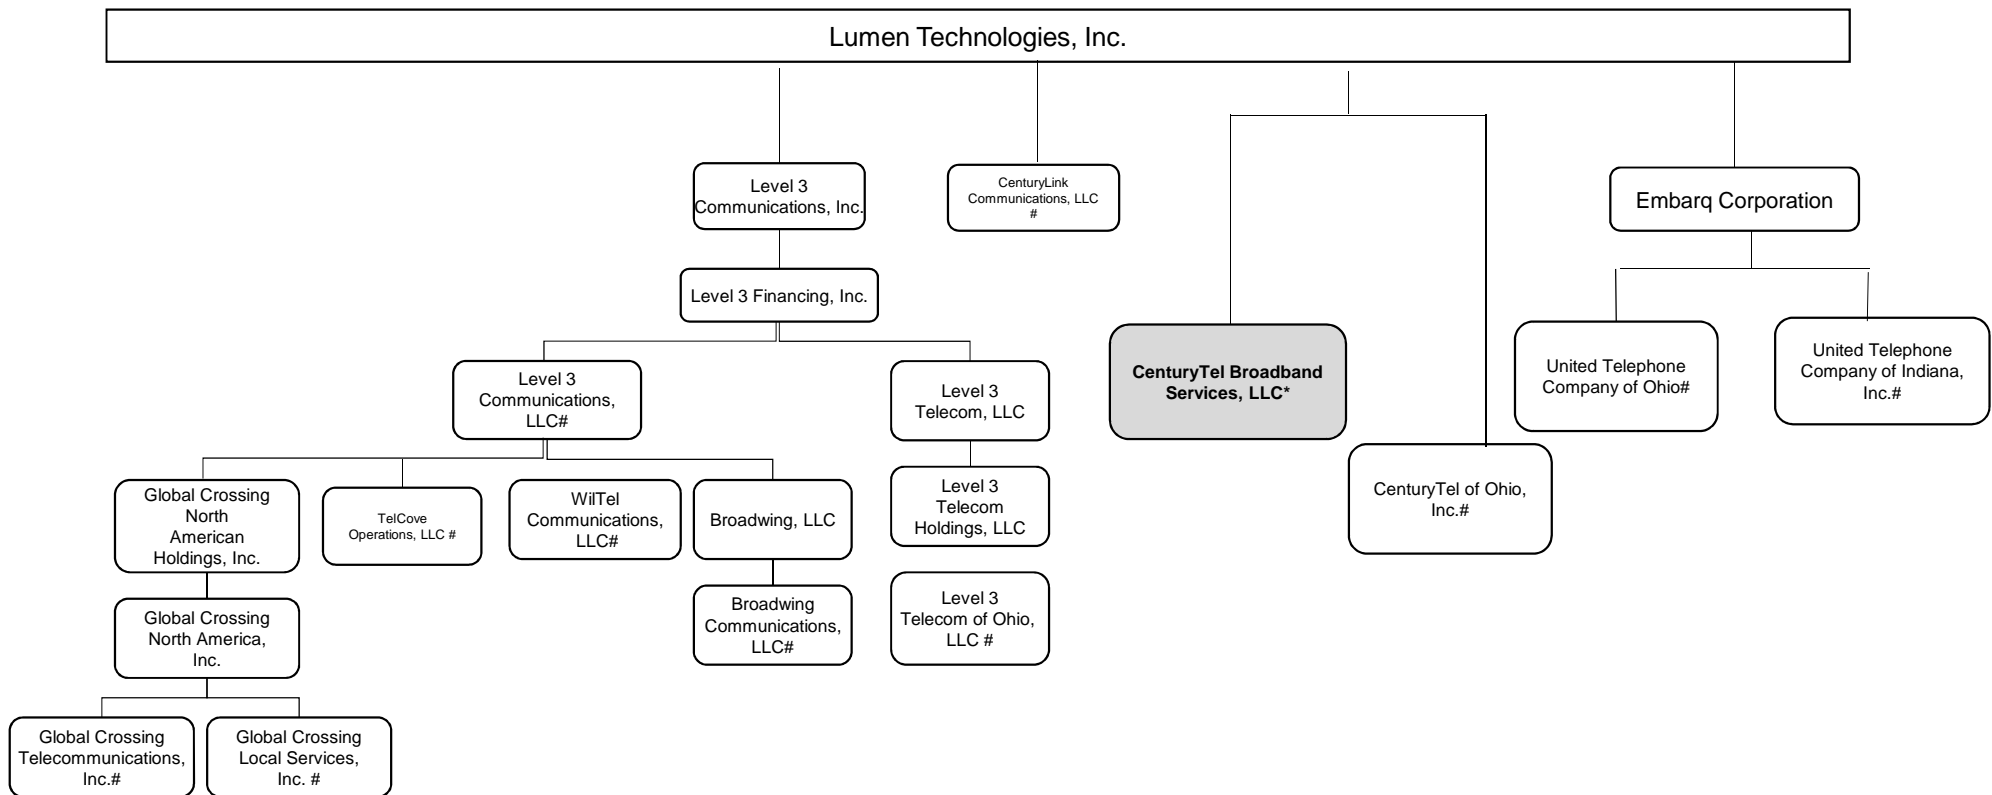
Lumen Technologies, Inc.

Level 3 Communications, Inc.

CenturyLink Communications, LLC #

Embarq Corporation

Level 3 Financing, Inc.

CenturyTel Broadband Services, LLC*

United Telephone Company of Ohio#

United Telephone Company of Indiana, Inc.#

Level 3 Communications, LLC#

Level 3 Telecom, LLC

CenturyTel of Ohio, Inc.#

Global Crossing North American Holdings, Inc.

TelCove Operations, LLC #

WilTel Communications, LLC#

Broadwing, LLC

Level 3 Telecom Holdings, LLC

Broadwing Communications, LLC#

Level 3 Telecom of Ohio, LLC #

Global Crossing North America, Inc.

Global Crossing Telecommunications, Inc.#

Global Crossing Local Services, Inc. #